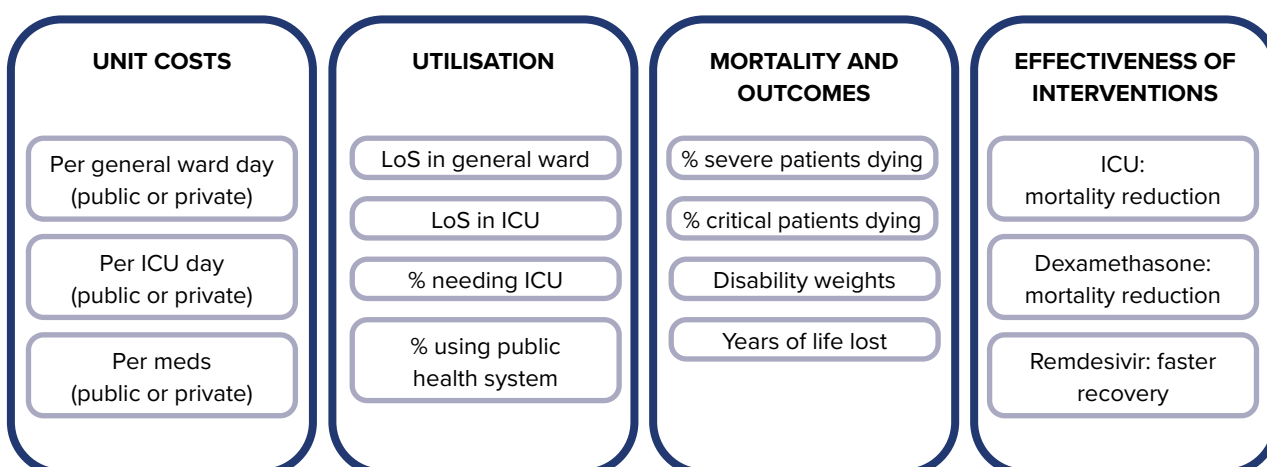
UNIT COSTS

Per general ward day (public or private)

Per ICU day (public or private)

Per meds (public or private)

UTILISATION

LoS in general ward

LoS in ICU

% needing ICU

% using public health system

MORTALITY AND OUTCOMES

% severe patients dying

% critical patients dying

Disability weights

Years of life lost

EFFECTIVENESS OF INTERVENTIONS

ICU: mortality reduction

Dexamethasone: mortality reduction

Remdesivir: faster recovery